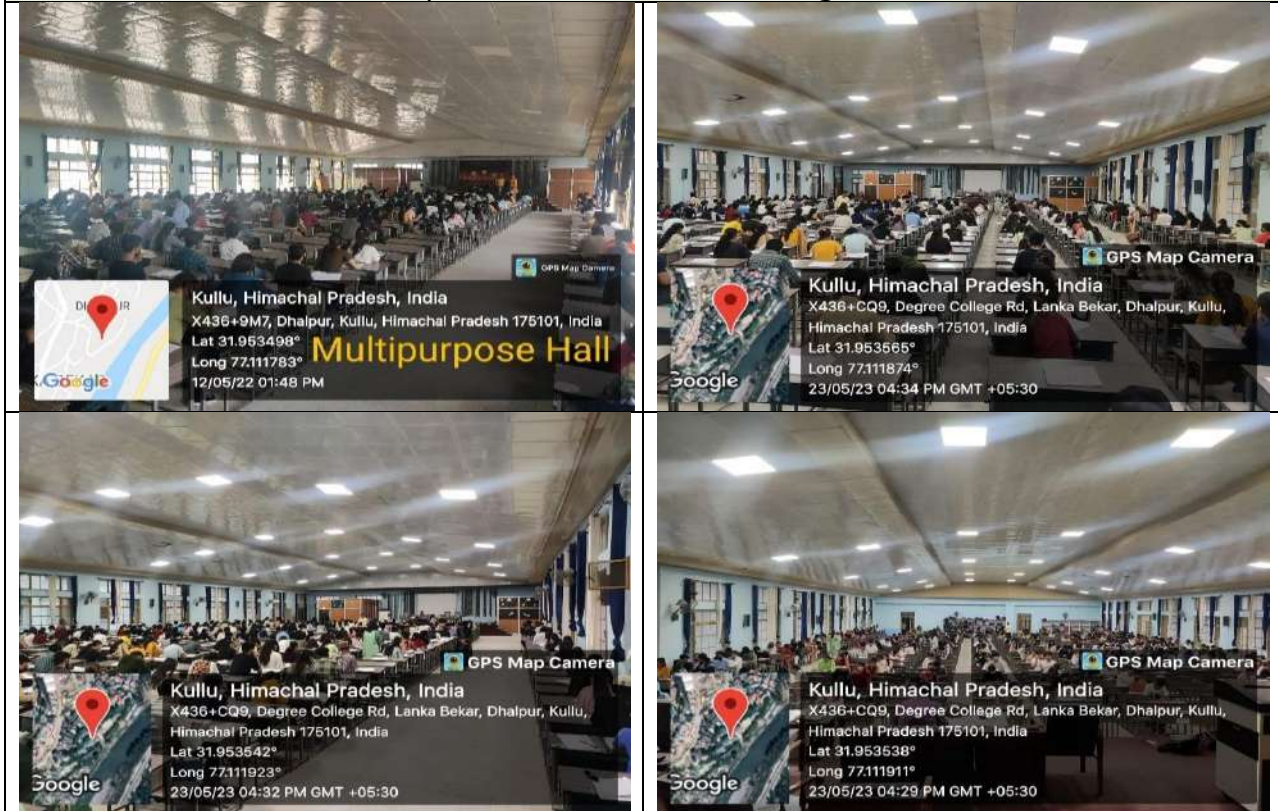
GPS Map Camera
Kullu, Himachal Pradesh, India
X436+9M7, Dhalpur, Kullu, Himachal Pradesh 175101, India
Lat 31.953498°
Long 77.111783°
12/05/22 01:48 PM
Multipurpose Hall
Google

GPS Map Camera
Kullu, Himachal Pradesh, India
X436+CQ9, Degree College Rd, Lanka Bekar, Dhalpur, Kullu, Himachal Pradesh 175101, India
Lat 31.953565°
Long 77.111874°
23/05/23 04:34 PM GMT +05:30
Google

GPS Map Camera
Kullu, Himachal Pradesh, India
X436+CQ9, Degree College Rd, Lanka Bekar, Dhalpur, Kullu, Himachal Pradesh 175101, India
Lat 31.953542°
Long 77.111923°
23/05/23 04:32 PM GMT +05:30
Google

GPS Map Camera
Kullu, Himachal Pradesh, India
X436+CQ9, Degree College Rd, Lanka Bekar, Dhalpur, Kullu, Himachal Pradesh 175101, India
Lat 31.953538°
Long 77.111911°
23/05/23 04:29 PM GMT +05:30
Google